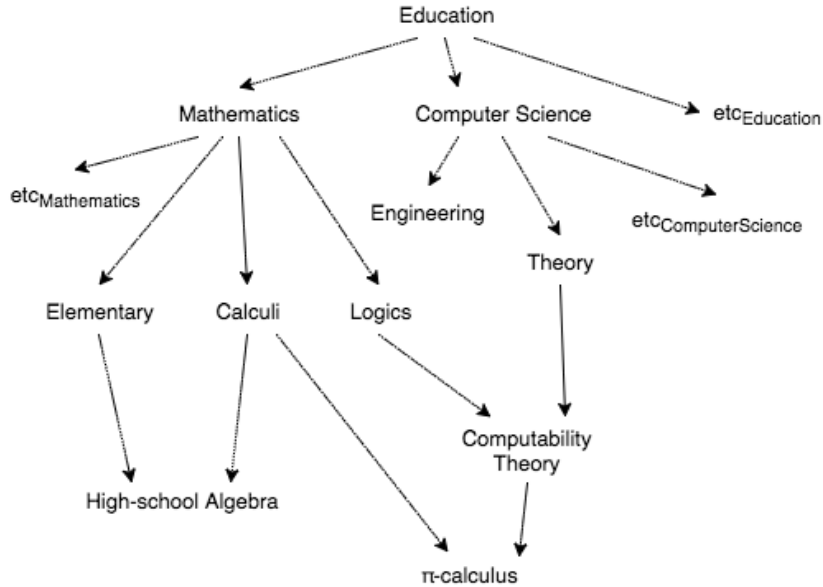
Education

Mathematics

Computer Science

$etc_{Education}$

$etc_{Mathematics}$

Engineering

$etc_{ComputerScience}$

Theory

Elementary

Calculi

Logics

Computability Theory

High-school Algebra

π-calculus